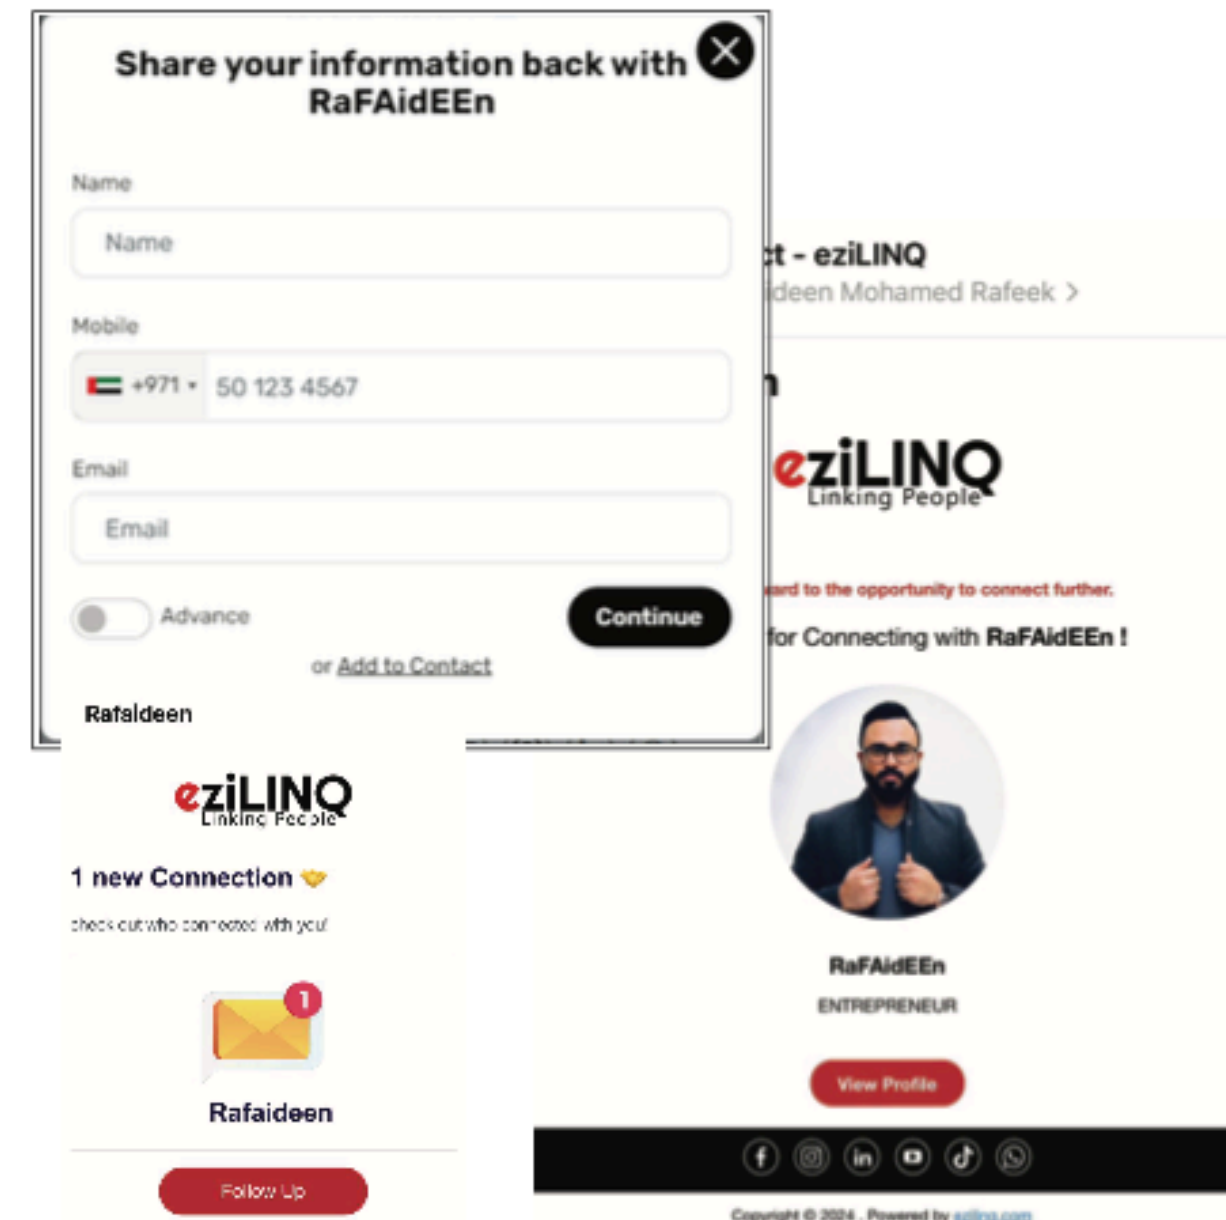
Share your information back with RaFAidEEn

Name

Name

Mobile

+971 ▾ 50 123 4567

Email

Email

Advance

Continue

or Add to Contact

Rafaideen

eziLINQ
Linking People

1 new Connection

check out who connected with you!

1

Rafaideen

Follow Up

ct - eziLINQ
ideen Mohamed Rafeek >

n

eziLINQ
Linking People

ard to the opportunity to connect further.

for Connecting with RaFAidEEn !

RaFAidEEn

ENTREPRENEUR

View Profile

Copyright © 2024 . Powered by eziling.com